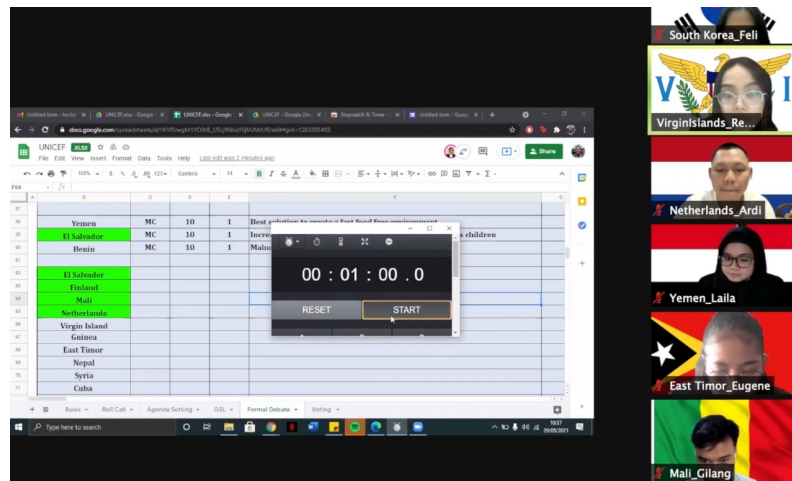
South Korea_Feli

VirginIslands_Re...

Netherlands_Ardi

Yemen_Laila

East Timor_Eugene

Mali_Gilang

Untitled form - Invitat
UNICEF.xlsx - Google
UNICEF.xlsx - Google
UNICEF - Google Drive
Stopwatch & Timer
Untitled form - Google

docs.google.com/spreadsheets/d/1KVf5/edit#gid=1263385403

UNICEF .XLSX
File Edit View Insert Format Data Tools Help Last edit was 2 minutes ago

Share

100% $ % .0 .00 123 Cambria 14 B I S A

F64

| | A | B | C | D | E | F |
|---|---|---|---|---|---|---|
| 57 | | | | | | |
| 58 | | Yemen | MC | 10 | 1 | Best solution to create a fast food free environment |
| 59 | | El Salvador | MC | 10 | 1 | Incre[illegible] children |
| 60 | | Benin | MC | 10 | 1 | Malnu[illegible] |
| 61 | | | | | | |
| 62 | | El Salvador | | | | |
| 63 | | Finland | | | | |
| 64 | | Mali | | | | |
| 65 | | Netherlands | | | | |
| 66 | | Virgin Island | | | | |
| 67 | | Guinea | | | | |
| 68 | | East Timor | | | | |
| 69 | | Nepal | | | | |
| 70 | | Syria | | | | |
| 71 | | Cuba | | | | |

00 : 01 : 00 . 0
RESET
START

Rules Roll Call Agenda Setting GSL Formal Debate Voting

Type here to search

10:57
29/05/2021